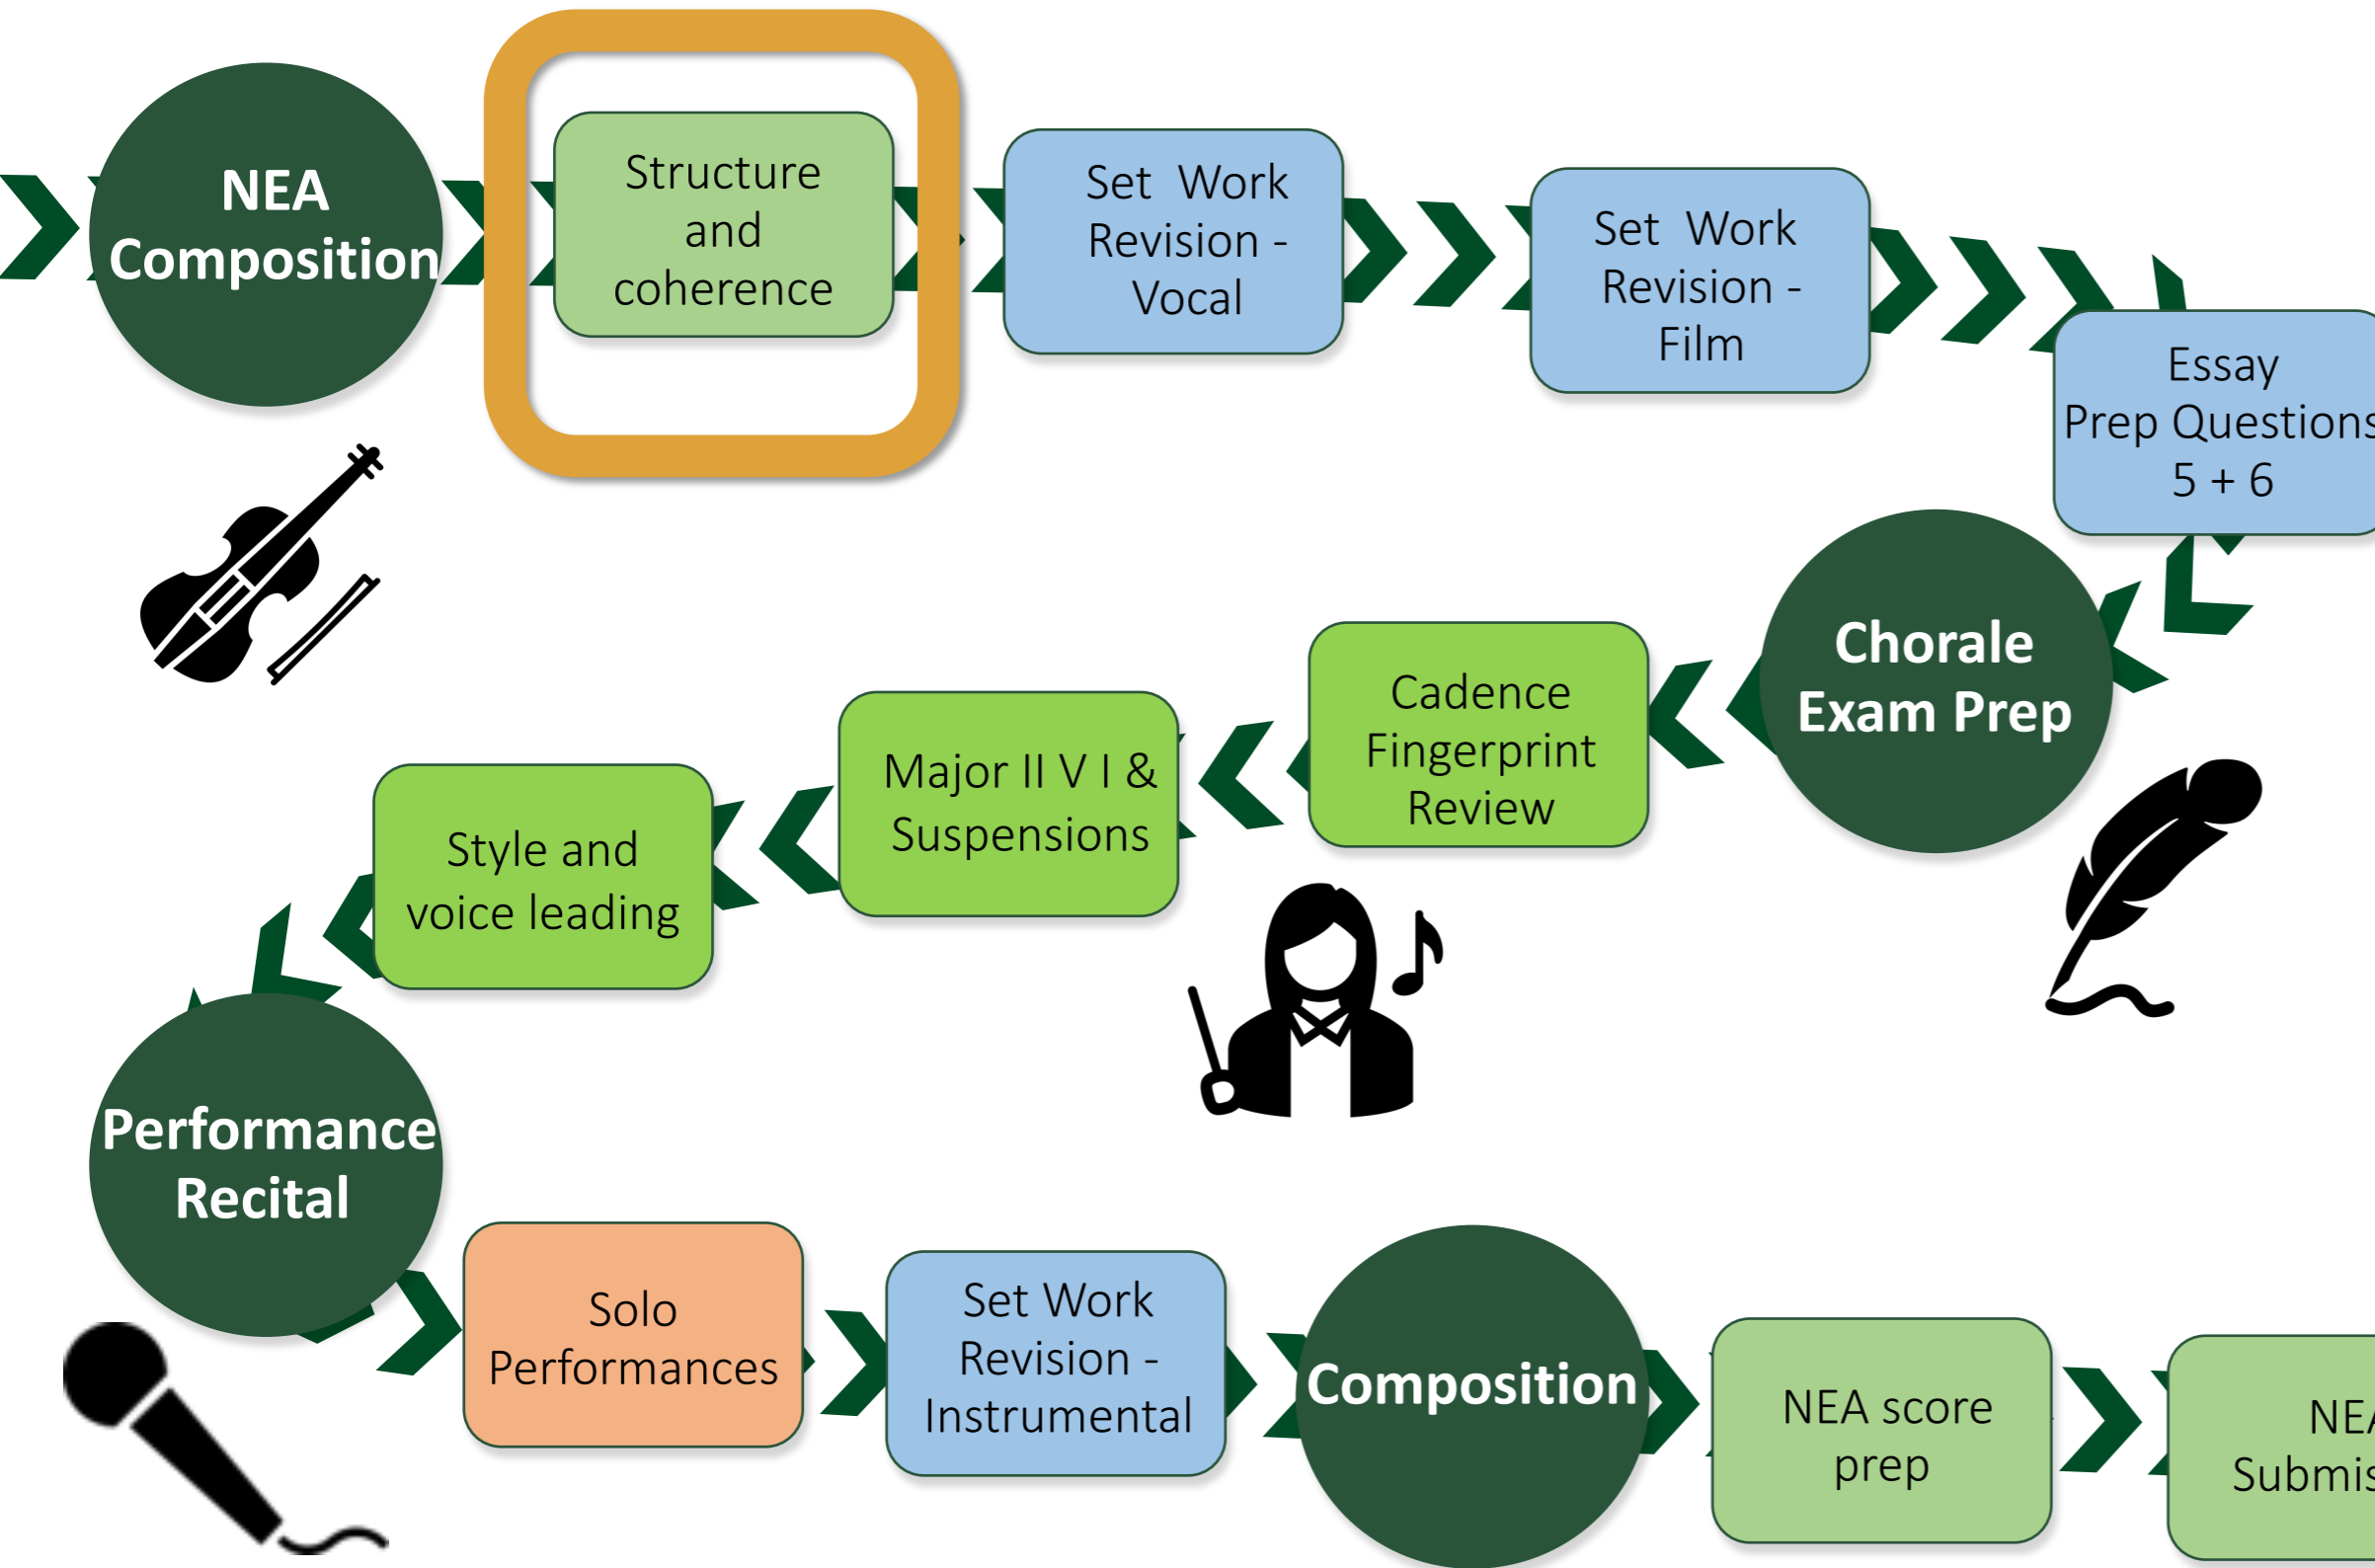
NEA Composition

Structure and coherence

Set Work Revision - Vocal

Set Work Revision - Film

Essay Prep Question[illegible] 5 + 6

Chorale Exam Prep

Cadence Fingerprint Review

Major II V I & Suspensions

Style and voice leading

Performance Recital

Solo Performances

Set Work Revision - Instrumental

Composition

NEA score prep

NE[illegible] Submis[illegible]